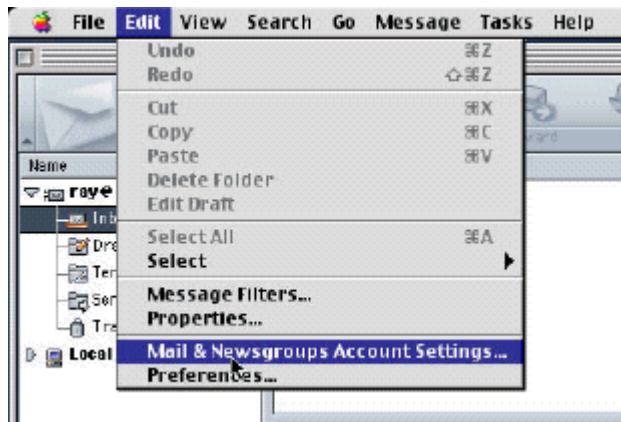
File Edit View Search Go Message Tasks Help

Undo ⌘Z
Redo ⇧⌘Z
Cut ⌘X
Copy ⌘C
Paste ⌘V
Delete Folder
Edit Draft
Select All ⌘A
Select
Message Filters...
Properties...
Mail & Newsgroups Account Settings...
Preferences...

Name
raye
Inb
Dra
Ter
Ser
Tra
Local
ward